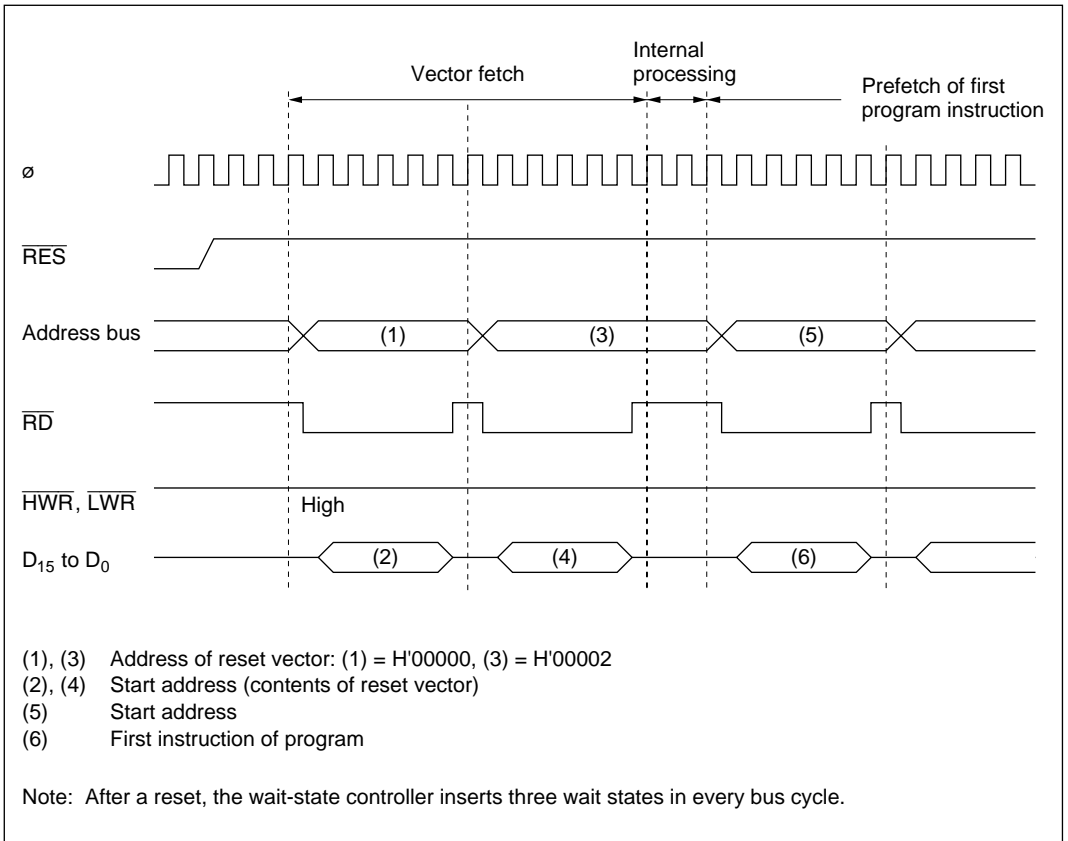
Vector fetch

Internal processing

Prefetch of first program instruction

ø

$\overline{RES}$

Address bus

(1)

(3)

(5)

$\overline{RD}$

$\overline{HWR}$, $\overline{LWR}$

High

$D_{15}$ to $D_0$

(2)

(4)

(6)

(1), (3) Address of reset vector: (1) = H'00000, (3) = H'00002
(2), (4) Start address (contents of reset vector)
(5) Start address
(6) First instruction of program

Note: After a reset, the wait-state controller inserts three wait states in every bus cycle.